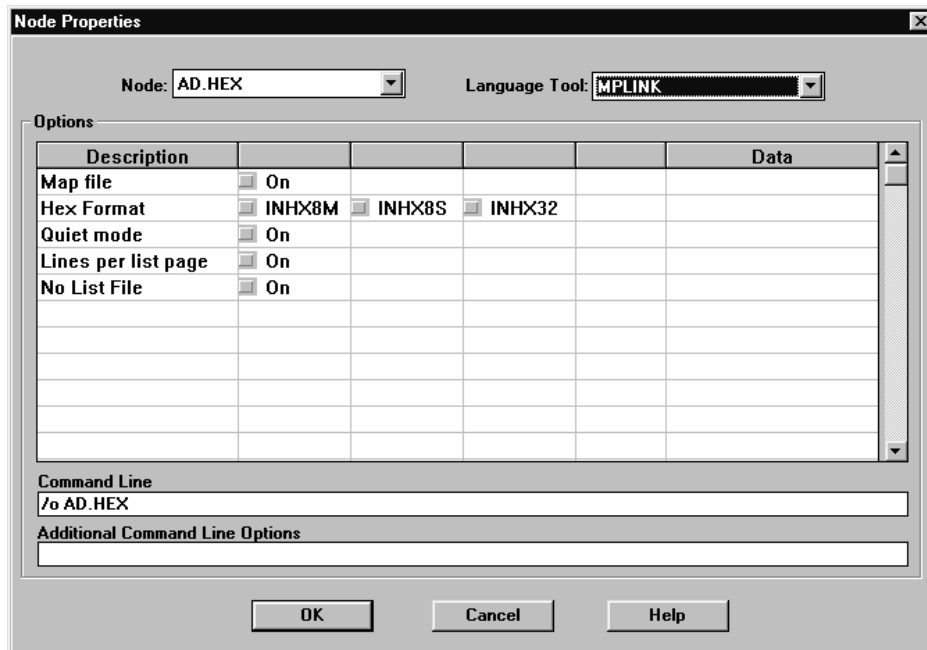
Node Properties

Node: AD.HEX

Language Tool: MPLINK

Options

| Description | | | | | Data |
|---|---|---|---|---|---|
| Map file | On | | | | |
| Hex Format | INHX8M | INHX8S | INHX32 | | |
| Quiet mode | On | | | | |
| Lines per list page | On | | | | |
| No List File | On | | | | |

Command Line

/o AD.HEX

Additional Command Line Options

OK

Cancel

Help